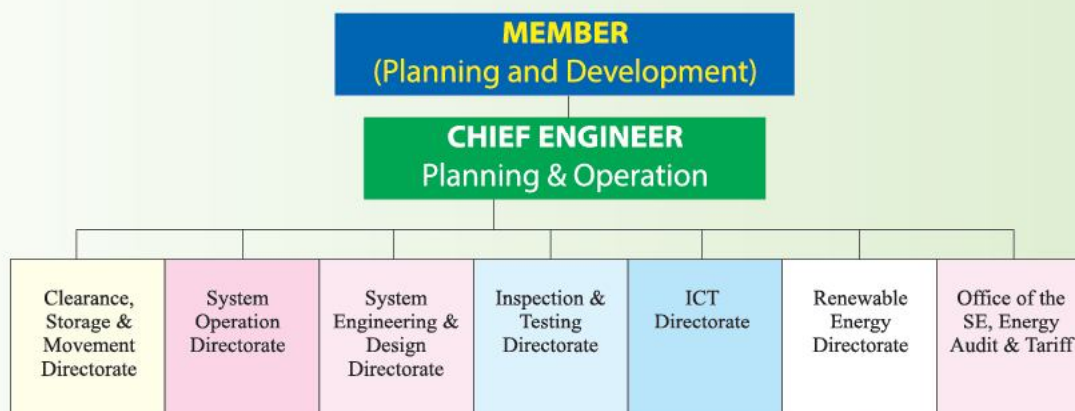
MEMBER
(Planning and Development)

CHIEF ENGINEER
Planning & Operation

Clearance, Storage & Movement Directorate

System Operation Directorate

System Engineering & Design Directorate

Inspection & Testing Directorate

ICT Directorate

Renewable Energy Directorate

Office of the SE, Energy Audit & Tariff